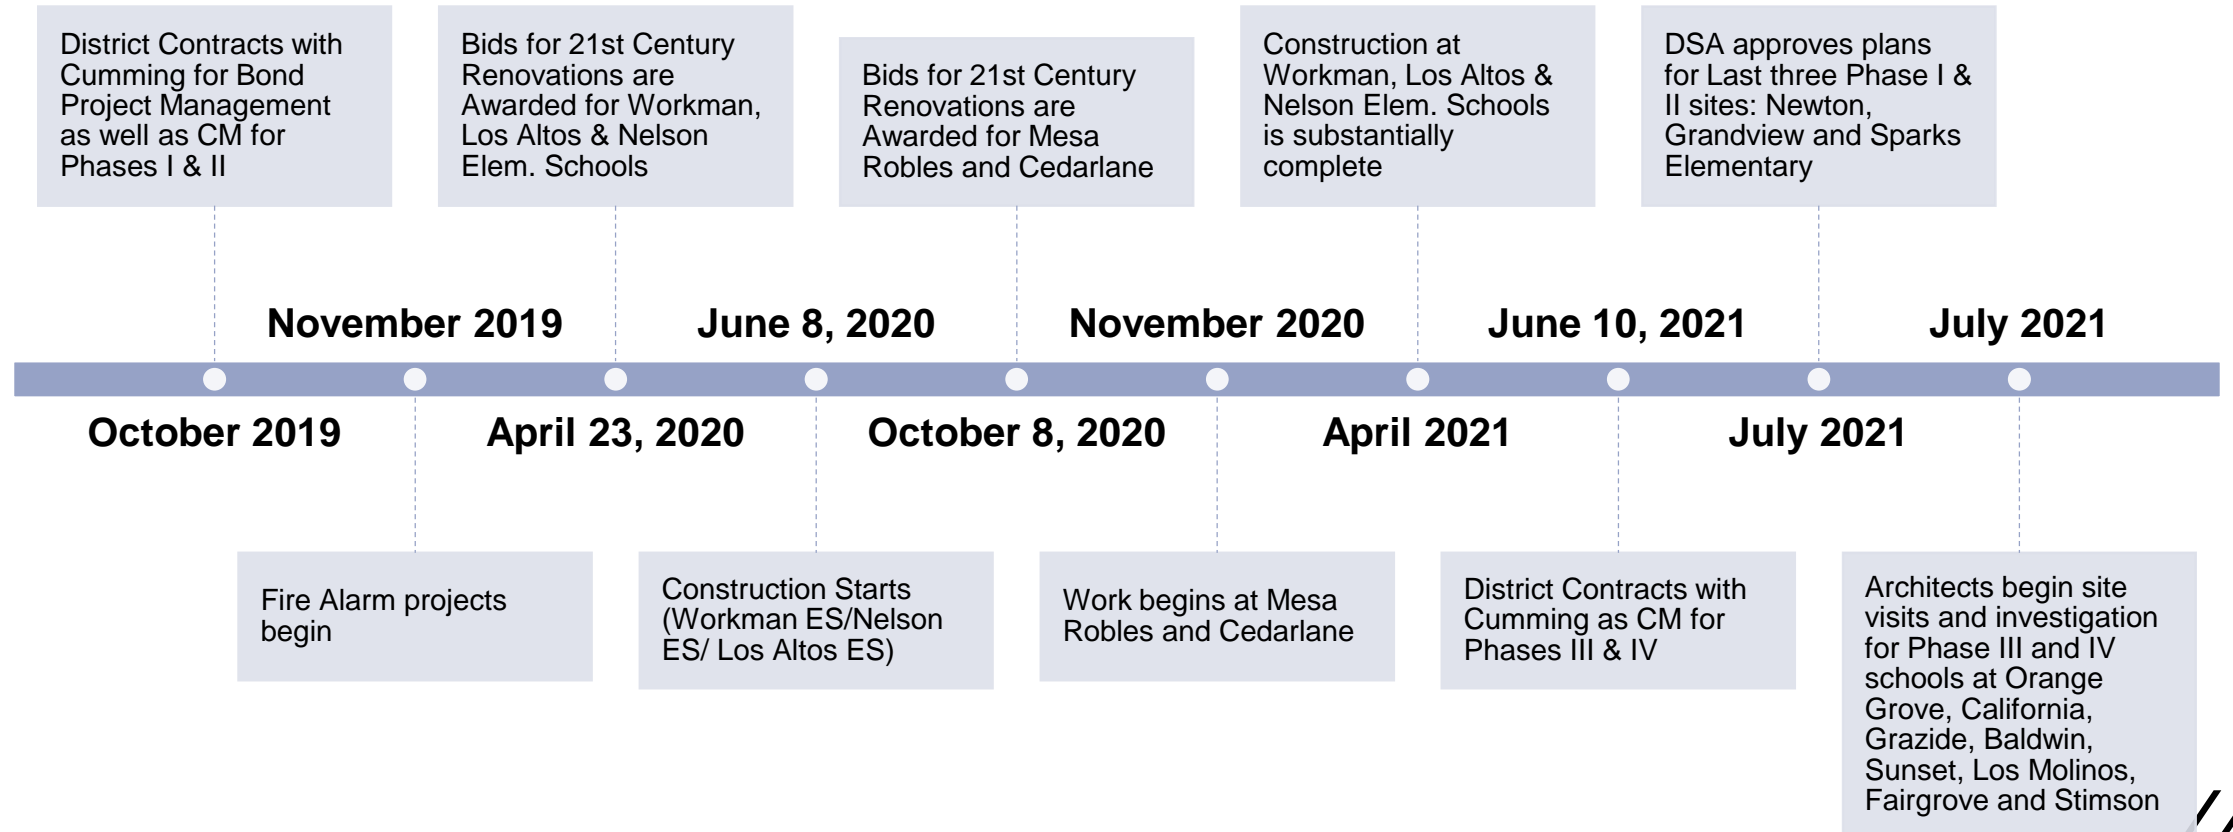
October 2019

District Contracts with Cumming for Bond Project Management as well as CM for Phases I & II

November 2019

Fire Alarm projects begin

April 23, 2020

Bids for 21st Century Renovations are Awarded for Workman, Los Altos & Nelson Elem. Schools

June 8, 2020

Construction Starts (Workman ES/Nelson ES/ Los Altos ES)

October 8, 2020

Bids for 21st Century Renovations are Awarded for Mesa Robles and Cedarlane

November 2020

Work begins at Mesa Robles and Cedarlane

April 2021

Construction at Workman, Los Altos & Nelson Elem. Schools is substantially complete

June 10, 2021

District Contracts with Cumming as CM for Phases III & IV

July 2021

DSA approves plans for Last three Phase I & II sites: Newton, Grandview and Sparks Elementary

July 2021

Architects begin site visits and investigation for Phase III and IV schools at Orange Grove, California, Grazide, Baldwin, Sunset, Los Molinos, Fairgrove and Stimson